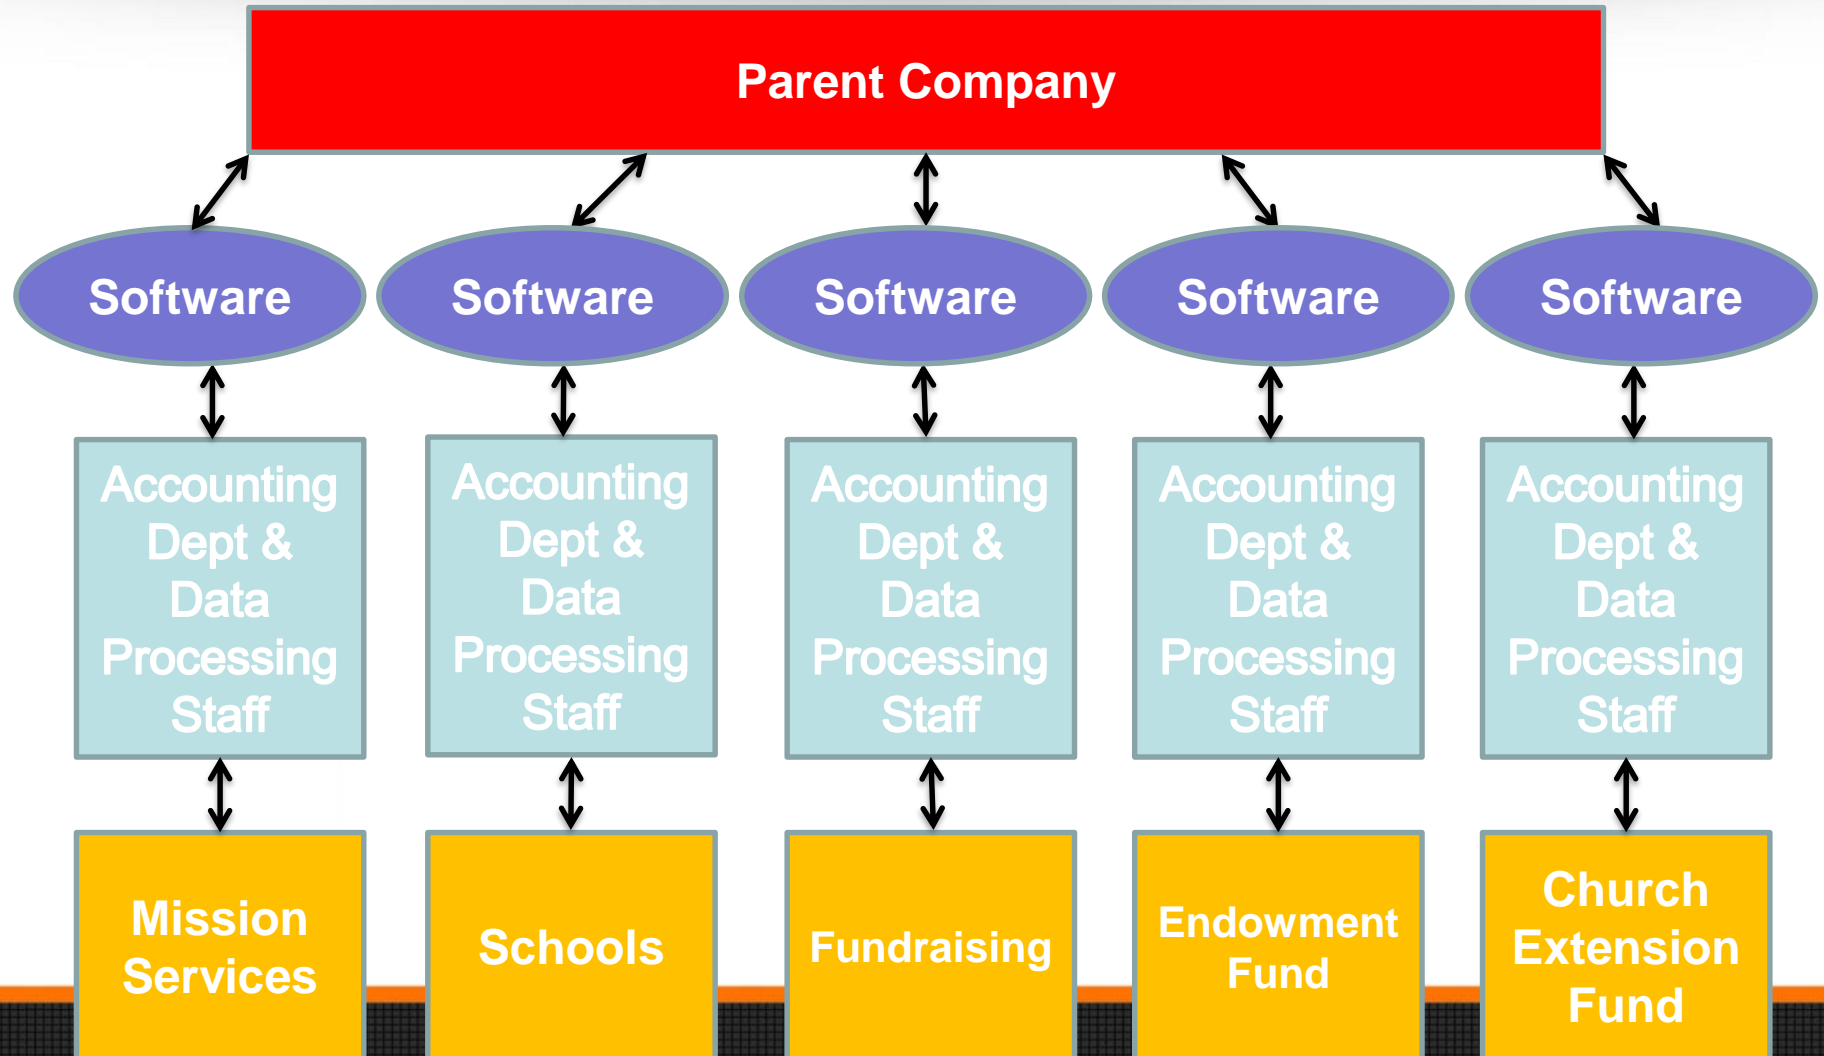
Parent Company

Software

Software

Software

Software

Software

Accounting Dept & Data Processing Staff

Accounting Dept & Data Processing Staff

Accounting Dept & Data Processing Staff

Accounting Dept & Data Processing Staff

Accounting Dept & Data Processing Staff

Mission Services

Schools

Fundraising

Endowment Fund

Church Extension Fund